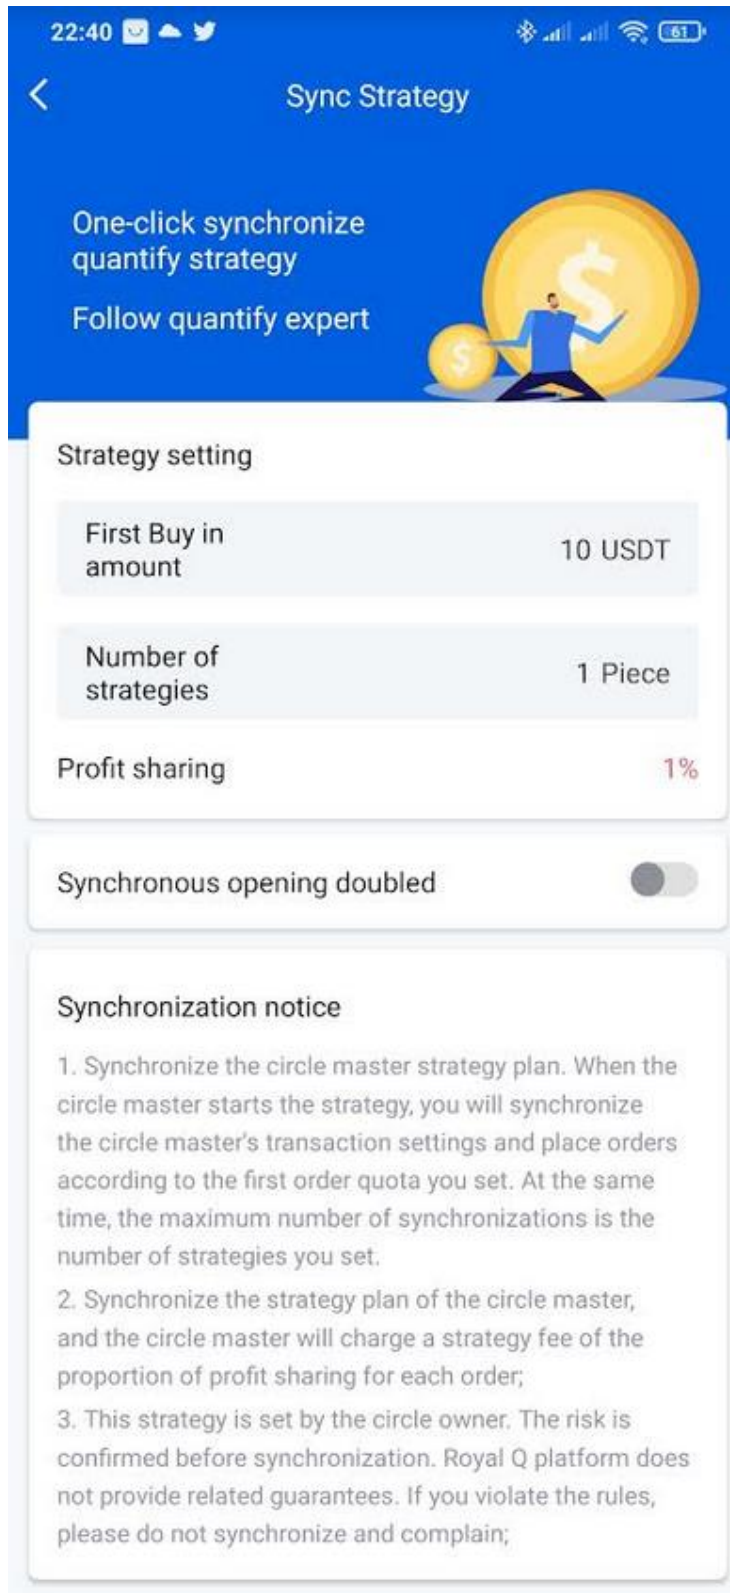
22:40

61

Sync Strategy

One-click synchronize quantify strategy

Follow quantify expert

Strategy setting

First Buy in amount 10 USDT

Number of strategies 1 Piece

Profit sharing 1%

Synchronous opening doubled

Synchronization notice

1. Synchronize the circle master strategy plan. When the circle master starts the strategy, you will synchronize the circle master's transaction settings and place orders according to the first order quota you set. At the same time, the maximum number of synchronizations is the number of strategies you set.
2. Synchronize the strategy plan of the circle master, and the circle master will charge a strategy fee of the proportion of profit sharing for each order;
3. This strategy is set by the circle owner. The risk is confirmed before synchronization. Royal Q platform does not provide related guarantees. If you violate the rules, please do not synchronize and complain;